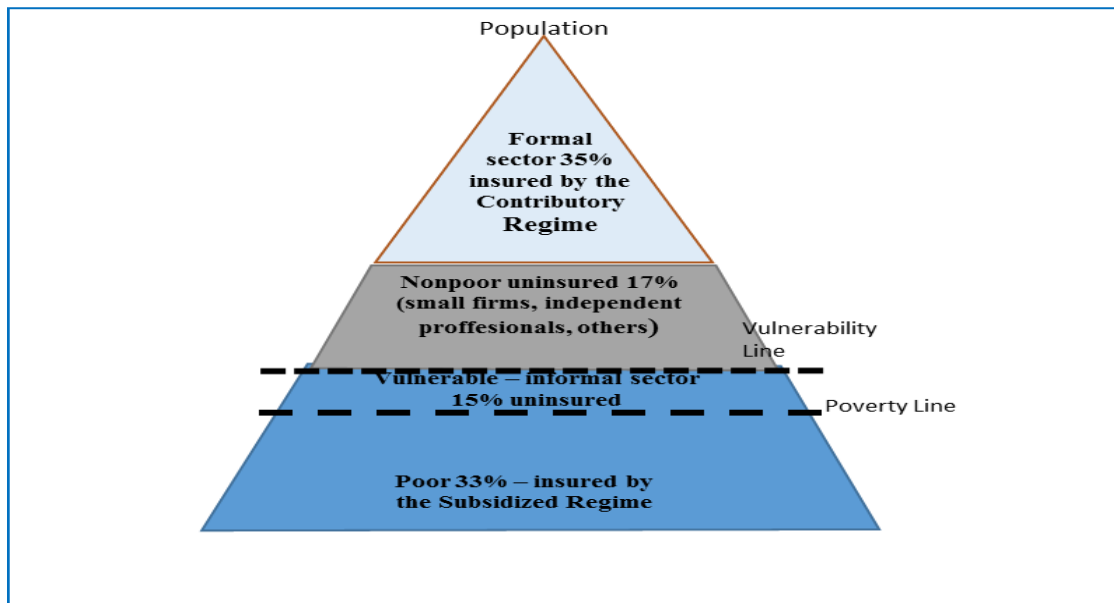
Population

Formal sector 35% insured by the Contributory Regime

Nonpoor uninsured 17% (small firms, independent proffesionals, others)

Vulnerability Line

Vulnerable – informal sector 15% uninsured

Poverty Line

Poor 33% – insured by the Subsidized Regime